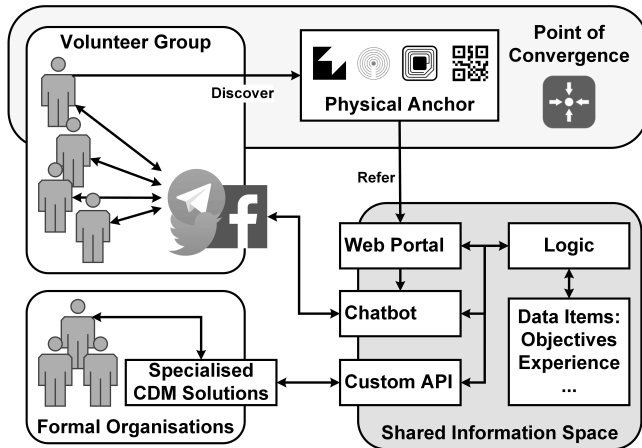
Volunteer Group

Point of Convergence

Discover

Physical Anchor

Refer

Web Portal

Logic

Chatbot

Data Items:
Objectives
Experience
...

Specialised CDM Solutions

Custom API

Formal Organisations

Shared Information Space